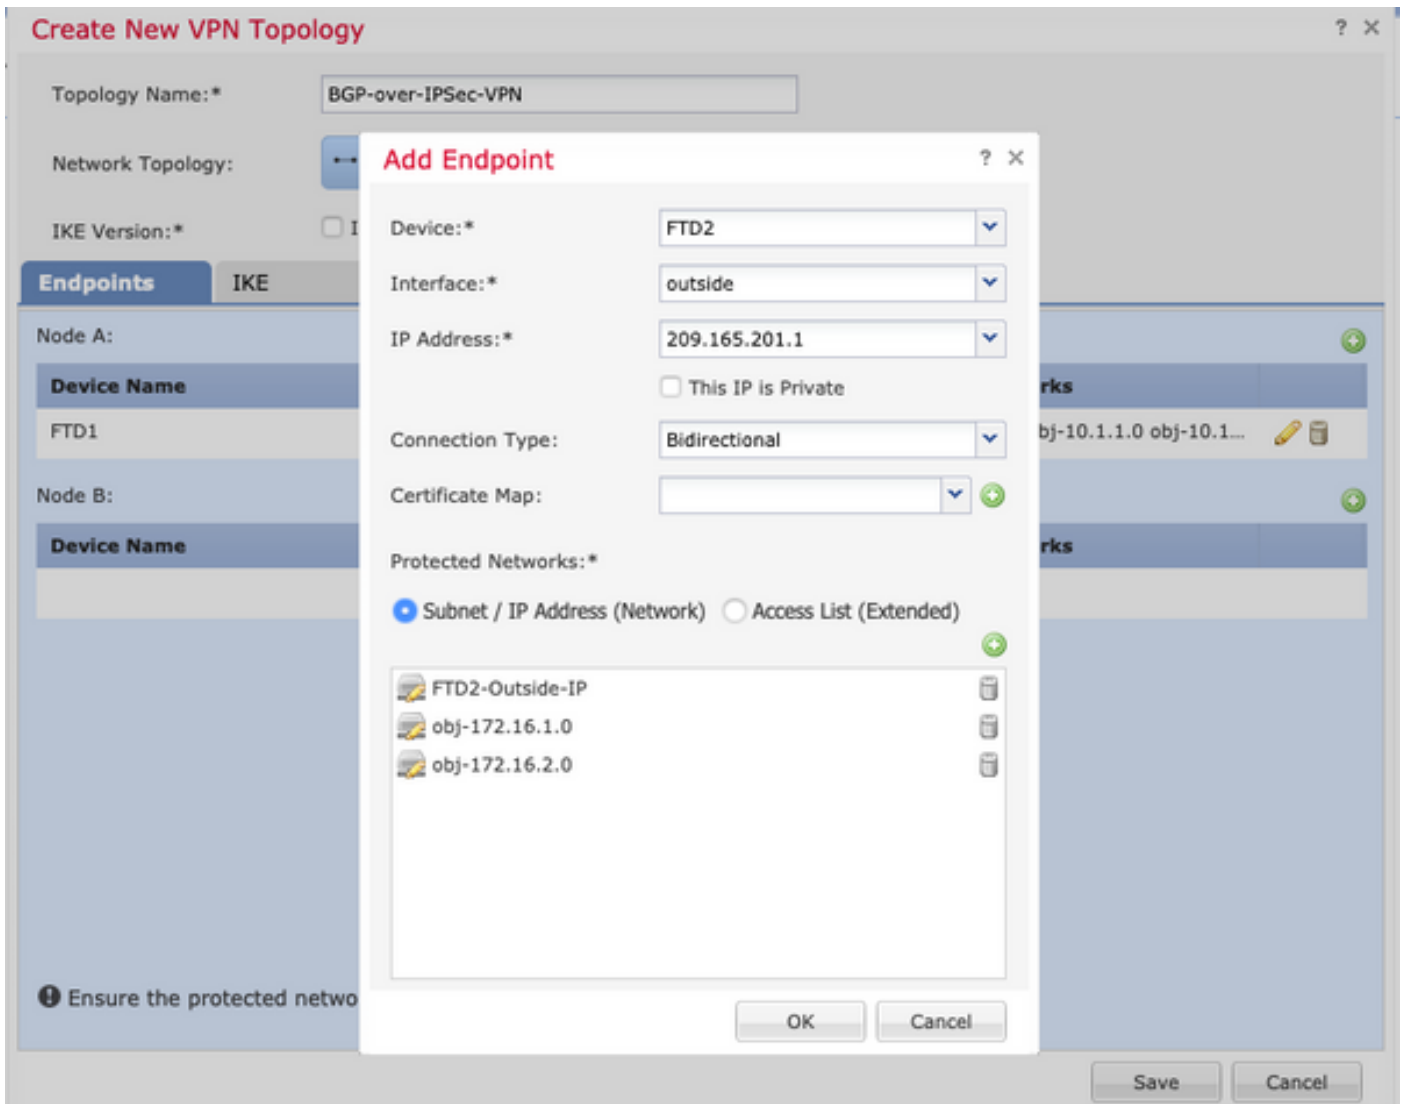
Create New VPN Topology

? ✕

Topology Name:* BGP-over-IPSec-VPN

Network Topology:

IKE Version:* I

Endpoints IKE

Node A:

| Device Name | rks |
|---|---|
| FTD1 | bj-10.1.1.0 obj-10.1... |

Node B:

| Device Name | rks |
|---|---|
| | |

Ensure the protected netwo

Add Endpoint

? ✕

Device:* FTD2

Interface:* outside

IP Address:* 209.165.201.1

This IP is Private

Connection Type: Bidirectional

Certificate Map:

Protected Networks:*

Subnet / IP Address (Network) Access List (Extended)

FTD2-Outside-IP
obj-172.16.1.0
obj-172.16.2.0

OK Cancel

Save Cancel